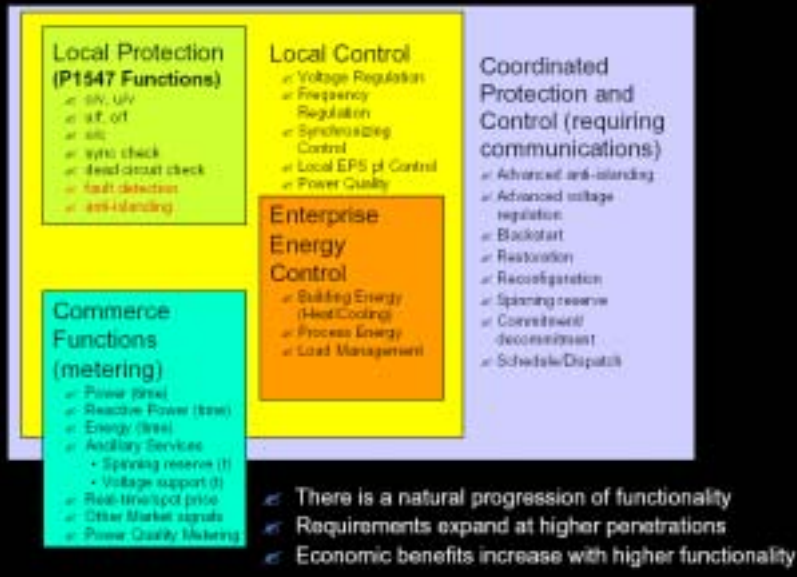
Local Protection
(P1547 Functions)
- o/v, u/v
- u/f, o/f
- o/c
- sync check
- dead circuit check
- fault detection
- anti-islanding

Local Control
- Voltage Regulation
- Frequency Regulation
- Synchronizing Control
- Local EPS pf Control
- Power Quality

Coordinated Protection and Control (requiring communications)
- Advanced anti-islanding
- Advanced voltage regulation
- Blackstart
- Restoration
- Reconfiguration
- Spinning reserve
- Commitment/ decommitment
- Schedule/Dispatch

Enterprise Energy Control
- Building Energy (Heat/Cooling)
- Process Energy
- Load Management

Commerce Functions (metering)
- Power (time)
- Reactive Power (time)
- Energy (time)
- Ancillary Services
  • Spinning reserve (t)
  • Voltage support (t)
- Real-time/spot price
- Other Market signals
- Power Quality Metering

There is a natural progression of functionality
Requirements expand at higher penetrations
Economic benefits increase with higher functionality